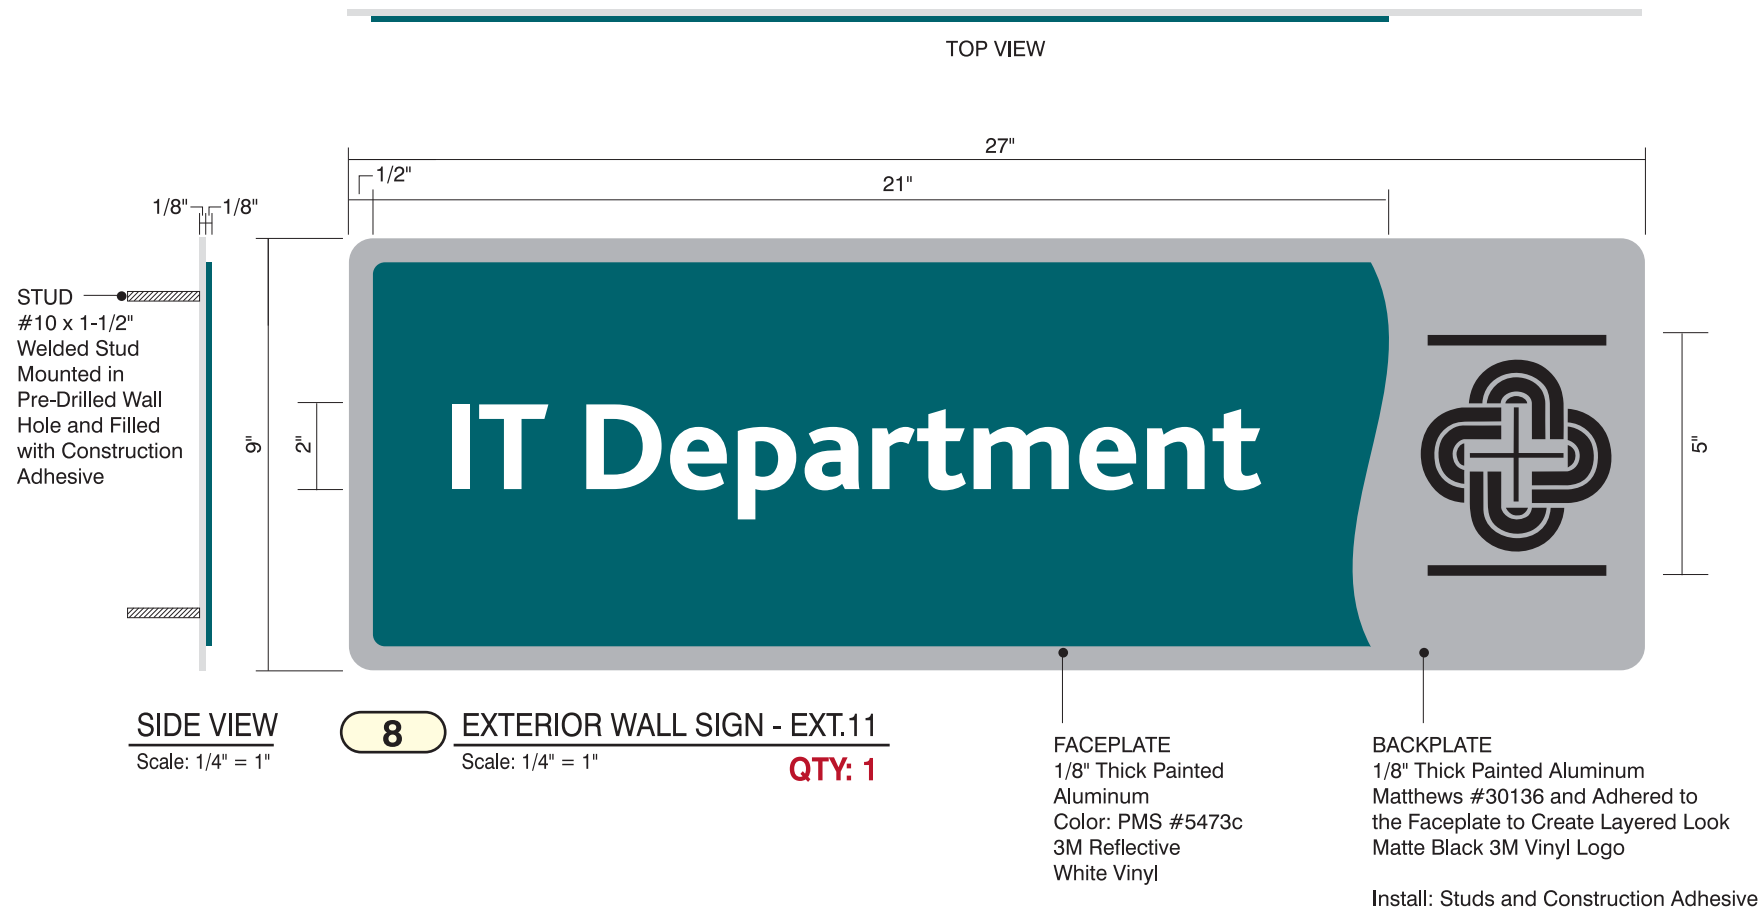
TOP VIEW

27"

1/2"

21"

1/8" 1/8"

STUD
#10 x 1-1/2" Welded Stud Mounted in Pre-Drilled Wall Hole and Filled with Construction Adhesive

9"

2"

IT Department

5"

SIDE VIEW
Scale: 1/4" = 1"

8

EXTERIOR WALL SIGN - EXT.11
Scale: 1/4" = 1"

QTY: 1

FACEPLATE
1/8" Thick Painted Aluminum
Color: PMS #5473c
3M Reflective White Vinyl

BACKPLATE
1/8" Thick Painted Aluminum Matthews #30136 and Adhered to the Faceplate to Create Layered Look
Matte Black 3M Vinyl Logo

Install: Studs and Construction Adhesive